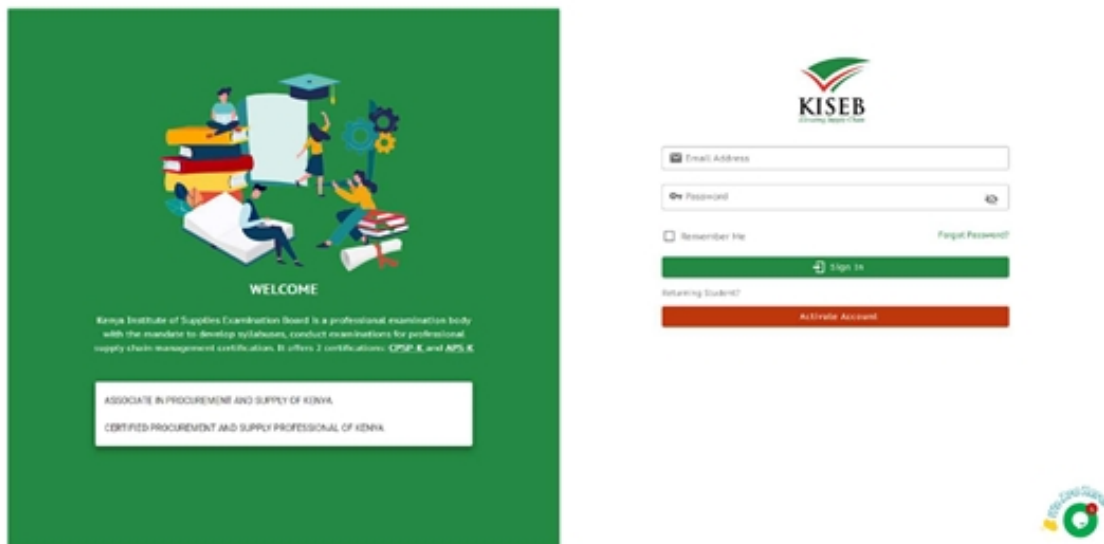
WELCOME

Kenya Institute of Supplies Examination Board is a professional examination body with the mandate to develop syllabuses, conduct examinations for professional supply chain management certification. It offers 2 certifications: CPSP-K and APS-K

ASSOCIATE IN PROCUREMENT AND SUPPLY OF KENYA

CERTIFIED PROCUREMENT AND SUPPLY PROFESSIONAL OF KENYA

KISEB

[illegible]

Email Address

Password

Remember Me

Forgot Password?

Sign In

Returning Student?

Activate Account